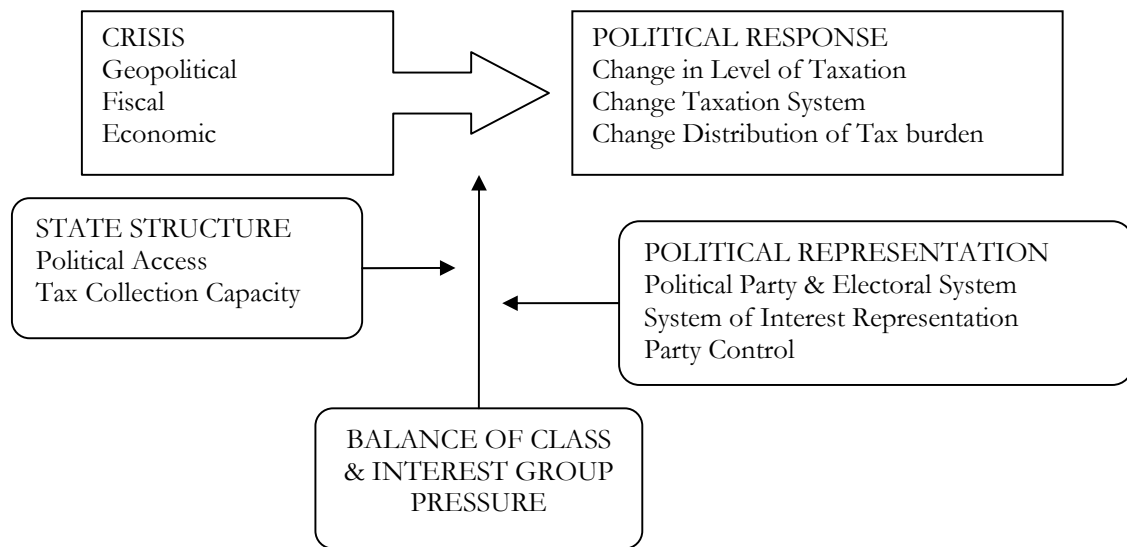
CRISIS
Geopolitical
Fiscal
Economic

POLITICAL RESPONSE
Change in Level of Taxation
Change Taxation System
Change Distribution of Tax burden

STATE STRUCTURE
Political Access
Tax Collection Capacity

POLITICAL REPRESENTATION
Political Party & Electoral System
System of Interest Representation
Party Control

BALANCE OF CLASS & INTEREST GROUP PRESSURE